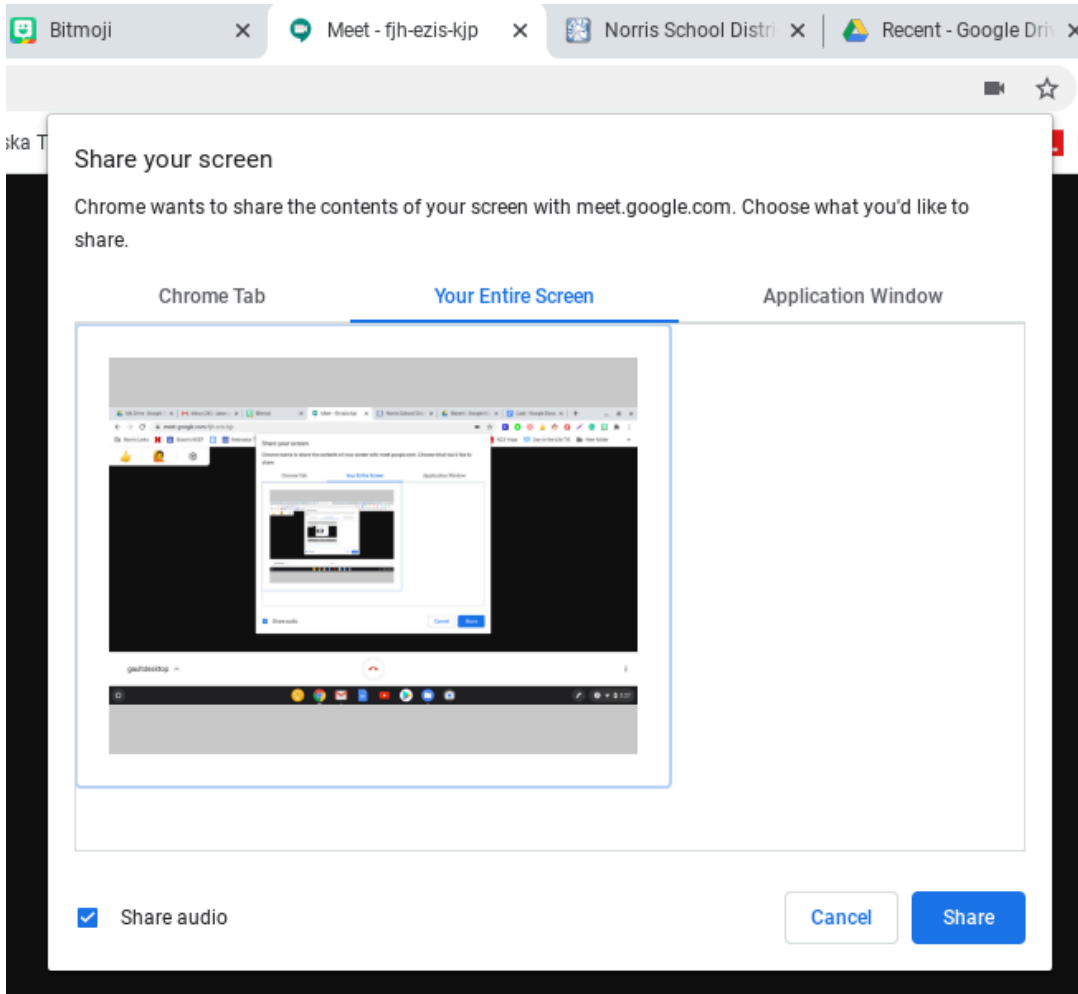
Bitmoji ✕ Meet - fjh-ezis-kjp ✕ Norris School Distri ✕ Recent - Google Driv ✕

ska T

Share your screen

Chrome wants to share the contents of your screen with meet.google.com. Choose what you'd like to share.

Chrome Tab | Your Entire Screen | Application Window

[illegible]

Share your screen

Chrome wants to share the contents of your screen with meet.google.com. Choose what you'd like to share.

Chrome Tab | Your Entire Screen | Application Window

Share audio

Cancel | Share

gaultdesktop

Share audio

Cancel | Share